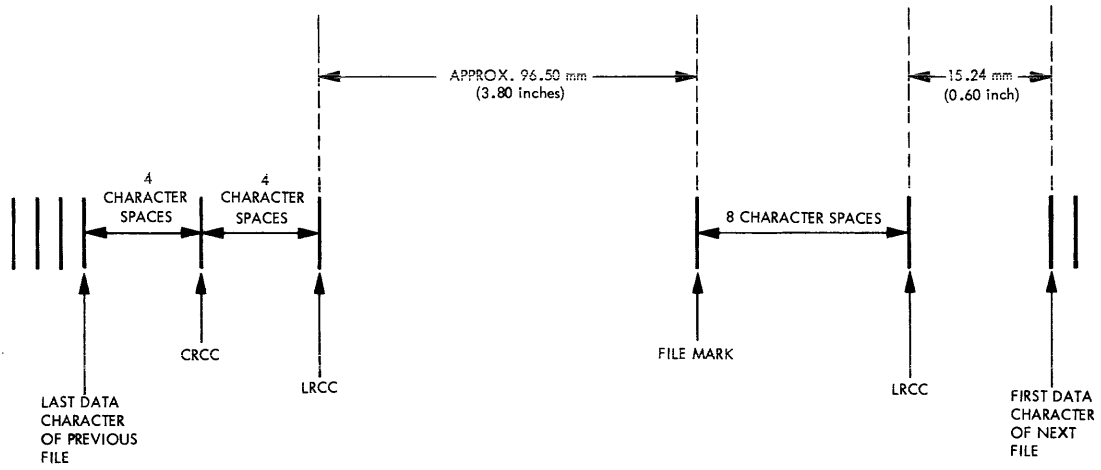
APPROX. 96.50 mm (3.80 inches)

15.24 mm (0.60 inch)

4 CHARACTER SPACES

4 CHARACTER SPACES

8 CHARACTER SPACES

CRCC

LRCC

FILE MARK

LRCC

LAST DATA CHARACTER OF PREVIOUS FILE

FIRST DATA CHARACTER OF NEXT FILE